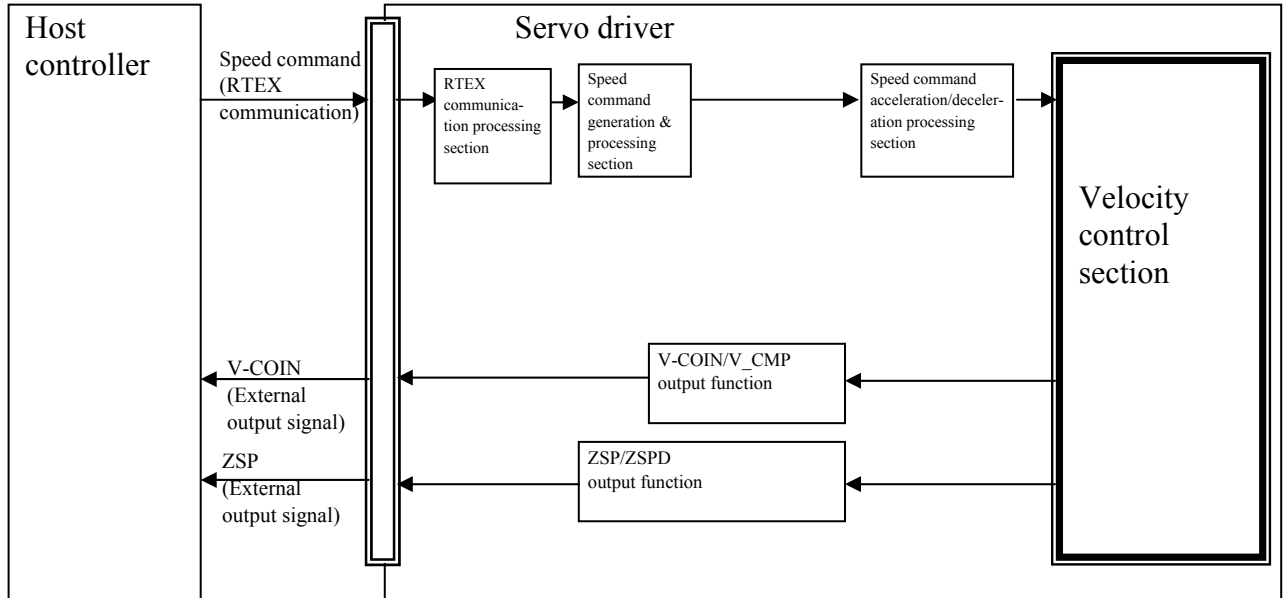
Host controller

Servo driver

Speed command (RTEX communication)

RTEX communication processing section

Speed command generation & processing section

Speed command acceleration/deceleration processing section

Velocity control section

V-COIN (External output signal)

V-COIN/V_CMP output function

ZSP (External output signal)

ZSP/ZSPD output function